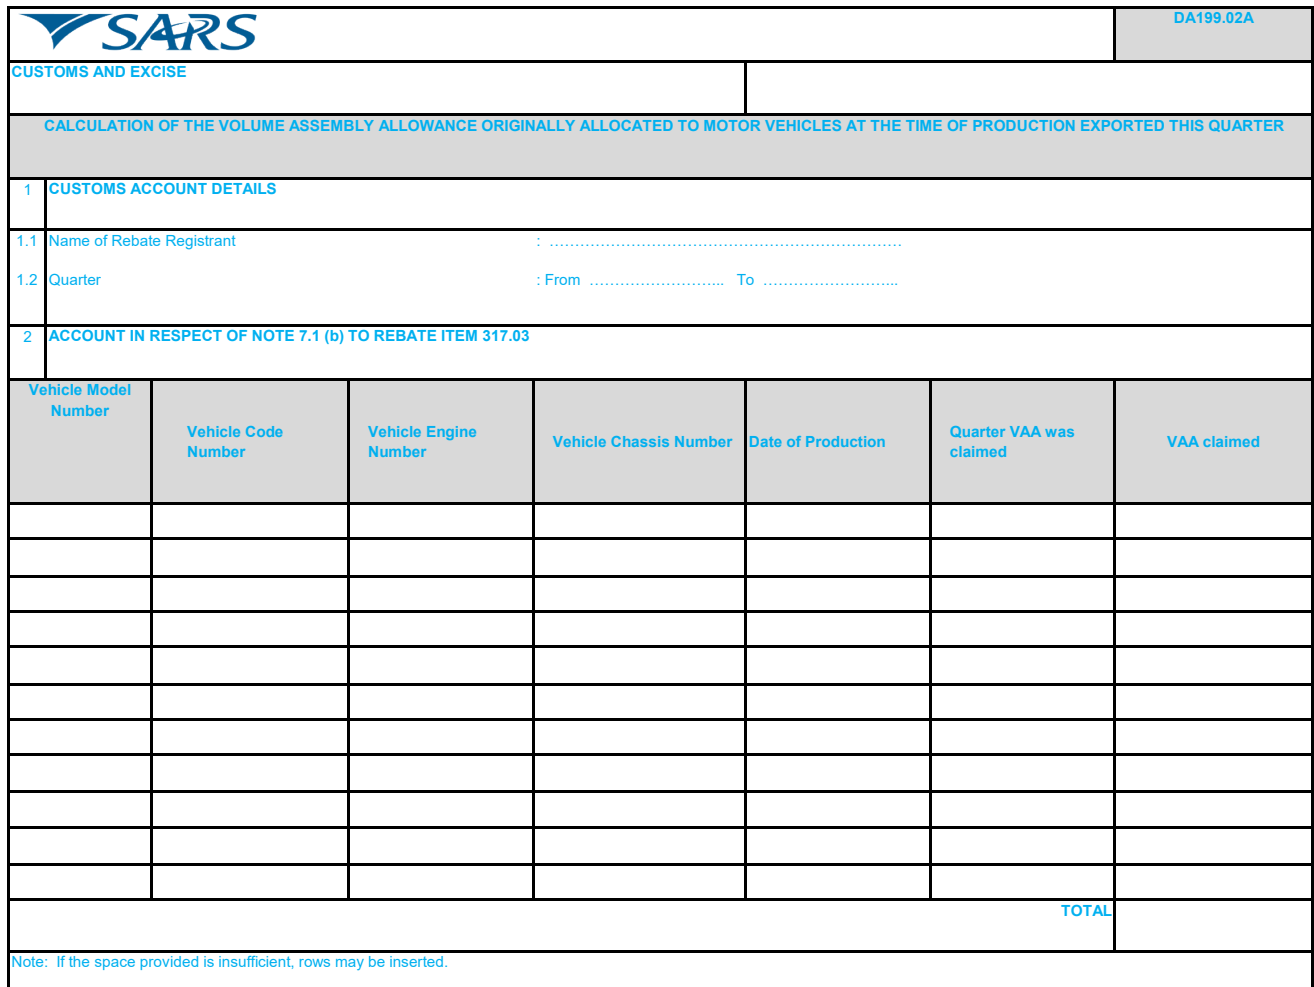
SARS

DA199.02A

CUSTOMS AND EXCISE

CALCULATION OF THE VOLUME ASSEMBLY ALLOWANCE ORIGINALLY ALLOCATED TO MOTOR VEHICLES AT THE TIME OF PRODUCTION EXPORTED THIS QUARTER

1 CUSTOMS ACCOUNT DETAILS

1.1 Name of Rebate Registrant : ………………………………………………………………

1.2 Quarter : From …………………….. To ……………………..

2 ACCOUNT IN RESPECT OF NOTE 7.1 (b) TO REBATE ITEM 317.03

| Vehicle Model Number | Vehicle Code Number | Vehicle Engine Number | Vehicle Chassis Number | Date of Production | Quarter VAA was claimed | VAA claimed |
|---|---|---|---|---|---|---|
| | | | | | | |
| | | | | | | |
| | | | | | | |
| | | | | | | |
| | | | | | | |
| | | | | | | |
| | | | | | | |
| | | | | | | |
| | | | | | | |
| | | | | | | |
| | | | | | | |
| | | | | | TOTAL | |

Note: If the space provided is insufficient, rows may be inserted.